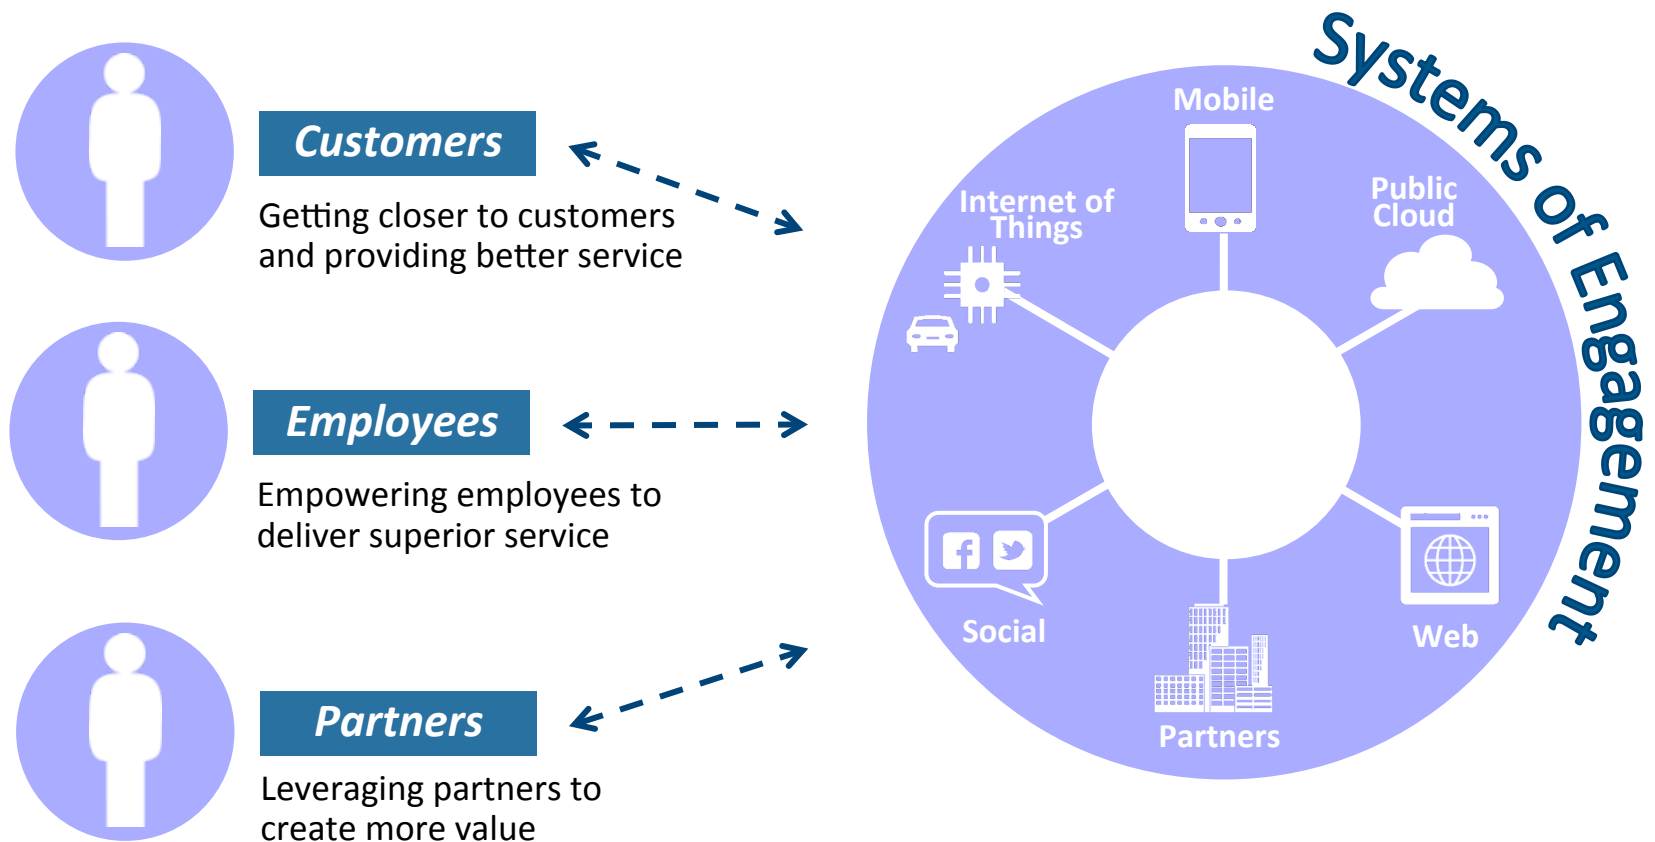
Customers

Getting closer to customers and providing better service

Employees

Empowering employees to deliver superior service

Partners

Leveraging partners to create more value

Systems of Engagement

Mobile

Internet of Things

Public Cloud

Social

Partners

Web